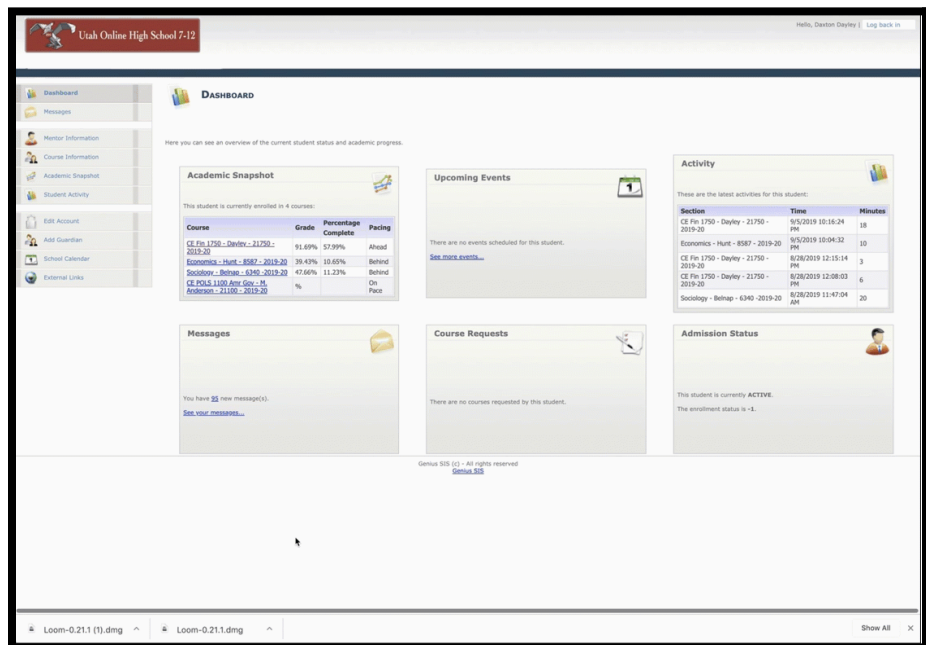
Utah Online High School 7-12

Hello, Daxton Dayley | Log back in

Dashboard
Messages
Mentor Information
Course Information
Academic Snapshot
Student Activity
Edit Account
Add Guardian
School Calendar
External Links

DASHBOARD

Here you can see an overview of the current student status and academic progress.

Academic Snapshot

This student is currently enrolled in 4 courses:

| Course | Grade | Percentage Complete | Pacing |
|---|---|---|---|
| CE Fin 1750 - Dayley - 21750 - 2019-20 | 91.69% | 57.99% | Ahead |
| Economics - Hunt - 8587 - 2019-20 | 39.43% | 10.65% | Behind |
| Sociology - Belnap - 6340 -2019-20 | 47.66% | 11.23% | Behind |
| CE POLS 1100 Amr Gov - M. Anderson - 21100 - 2019-20 | % | | On Pace |

Upcoming Events

There are no events scheduled for this student.
See more events...

Activity

These are the latest activities for this student:

| Section | Time | Minutes |
|---|---|---|
| CE Fin 1750 - Dayley - 21750 - 2019-20 | 9/5/2019 10:16:24 PM | 18 |
| Economics - Hunt - 8587 - 2019-20 | 9/5/2019 10:04:32 PM | 10 |
| CE Fin 1750 - Dayley - 21750 - 2019-20 | 8/28/2019 12:15:14 PM | 3 |
| CE Fin 1750 - Dayley - 21750 - 2019-20 | 8/28/2019 12:08:03 PM | 6 |
| Sociology - Belnap - 6340 -2019-20 | 8/28/2019 11:47:04 AM | 20 |

Messages

You have 95 new message(s).
See your messages...

Course Requests

There are no courses requested by this student.

Admission Status

This student is currently ACTIVE.
The enrollment status is -1.

Genius SIS (c) - All rights reserved
Genius SIS

Loom-0.21.1 (1).dmg ^
Loom-0.21.1.dmg ^
Show All ×